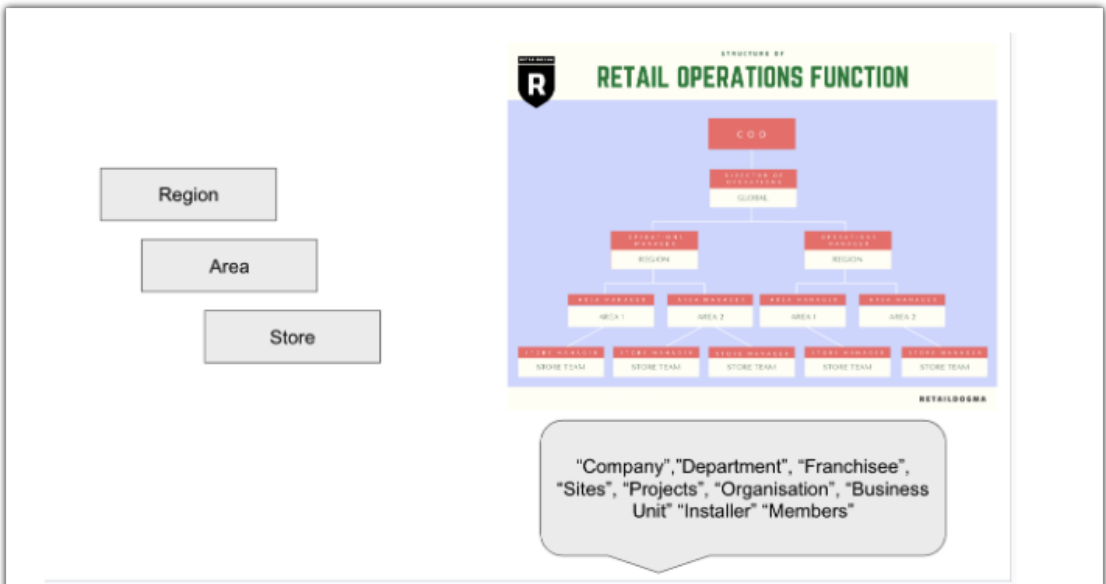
Region

Area

Store

STRUCTURE OF

RETAIL OPERATIONS FUNCTION

R

COO

DIRECTOR OF OPERATIONS

GLOBAL

OPERATIONS MANAGER

REGION

OPERATIONS MANAGER

REGION

AREA MANAGER

AREA 1

AREA MANAGER

AREA 2

AREA MANAGER

AREA 1

AREA MANAGER

AREA 2

STORE MANAGER

STORE TEAM

STORE MANAGER

STORE TEAM

STORE MANAGER

STORE TEAM

STORE MANAGER

STORE TEAM

STORE MANAGER

STORE TEAM

RETAILDOGMA

“Company”,"Department", “Franchisee”, “Sites”, “Projects”, “Organisation”, “Business Unit” “Installer” “Members”